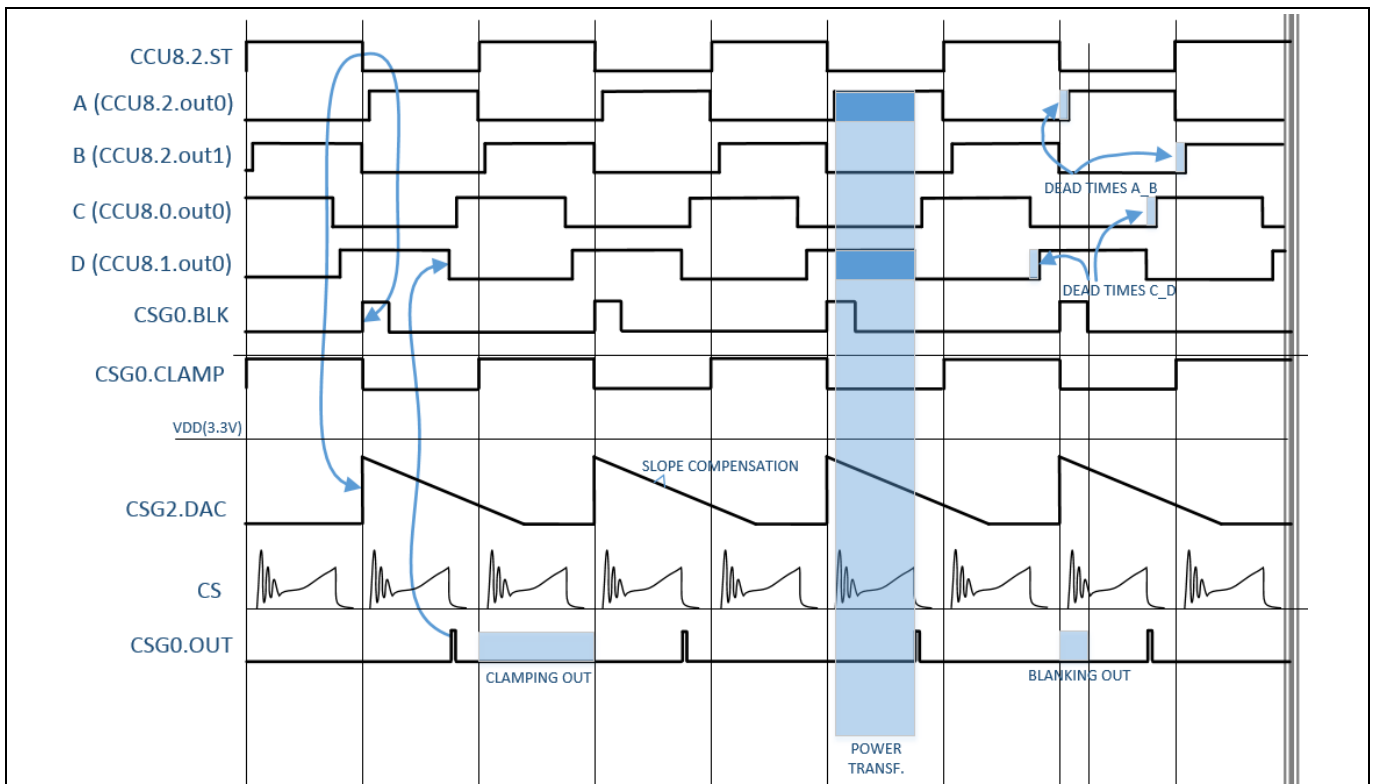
CCU8.2.ST
A (CCU8.2.out0)
B (CCU8.2.out1)
C (CCU8.0.out0)
D (CCU8.1.out0)
CSG0.BLK
CSG0.CLAMP
VDD(3.3V)
CSG2.DAC
CS
CSG0.OUT
DEAD TIMES A_B
DEAD TIMES C_D
SLOPE COMPENSATION
CLAMPING OUT
BLANKING OUT
POWER TRANSF.